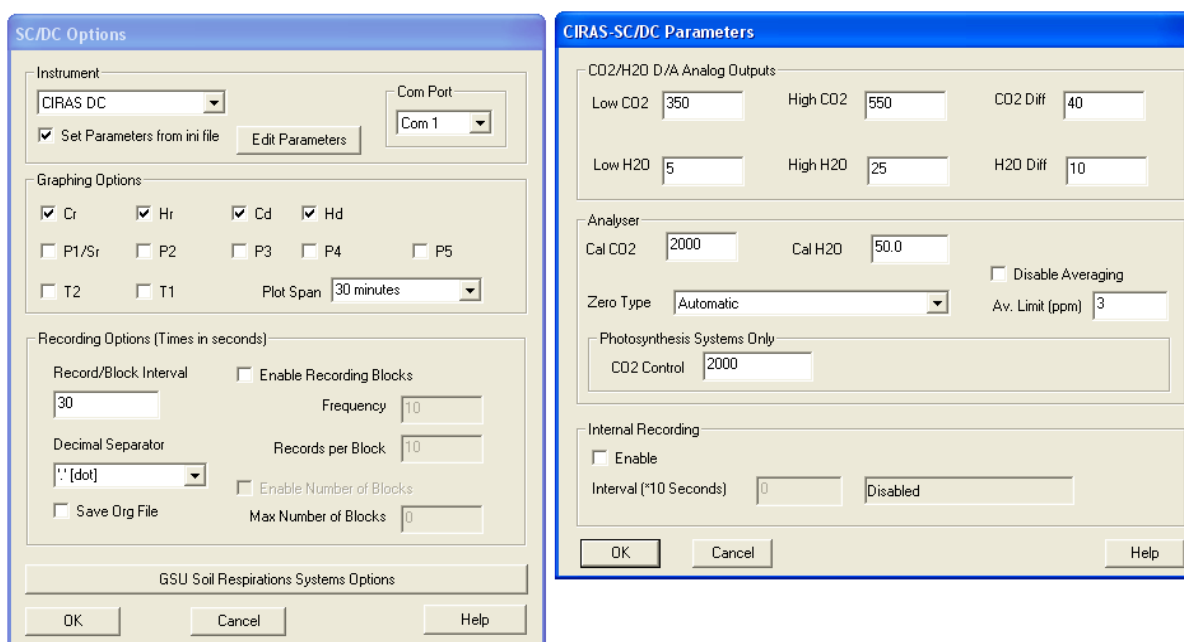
SC/DC Options

Instrument
CIRAS DC
☑ Set Parameters from ini file
Edit Parameters
Com Port
Com 1

Graphing Options
☑ Cr ☑ Hr ☑ Cd ☑ Hd
☐ P1/Sr ☐ P2 ☐ P3 ☐ P4 ☐ P5
☐ T2 ☐ T1 Plot Span 30 minutes

Recording Options (Times in seconds)
Record/Block Interval
30
☐ Enable Recording Blocks
Frequency 10
Decimal Separator
'.' [dot]
Records per Block 10
☐ Enable Number of Blocks
☐ Save Org File
Max Number of Blocks 0

GSU Soil Respirations Systems Options

OK Cancel Help

CIRAS-SC/DC Parameters

CO2/H2O D/A Analog Outputs
Low CO2 350 High CO2 550 CO2 Diff 40
Low H2O 5 High H2O 25 H2O Diff 10

Analyser
Cal CO2 2000 Cal H2O 50.0
☐ Disable Averaging
Zero Type Automatic
Av. Limit (ppm) 3
Photosynthesis Systems Only
CO2 Control 2000

Internal Recording
☐ Enable
Interval (*10 Seconds) 0 Disabled

OK Cancel Help